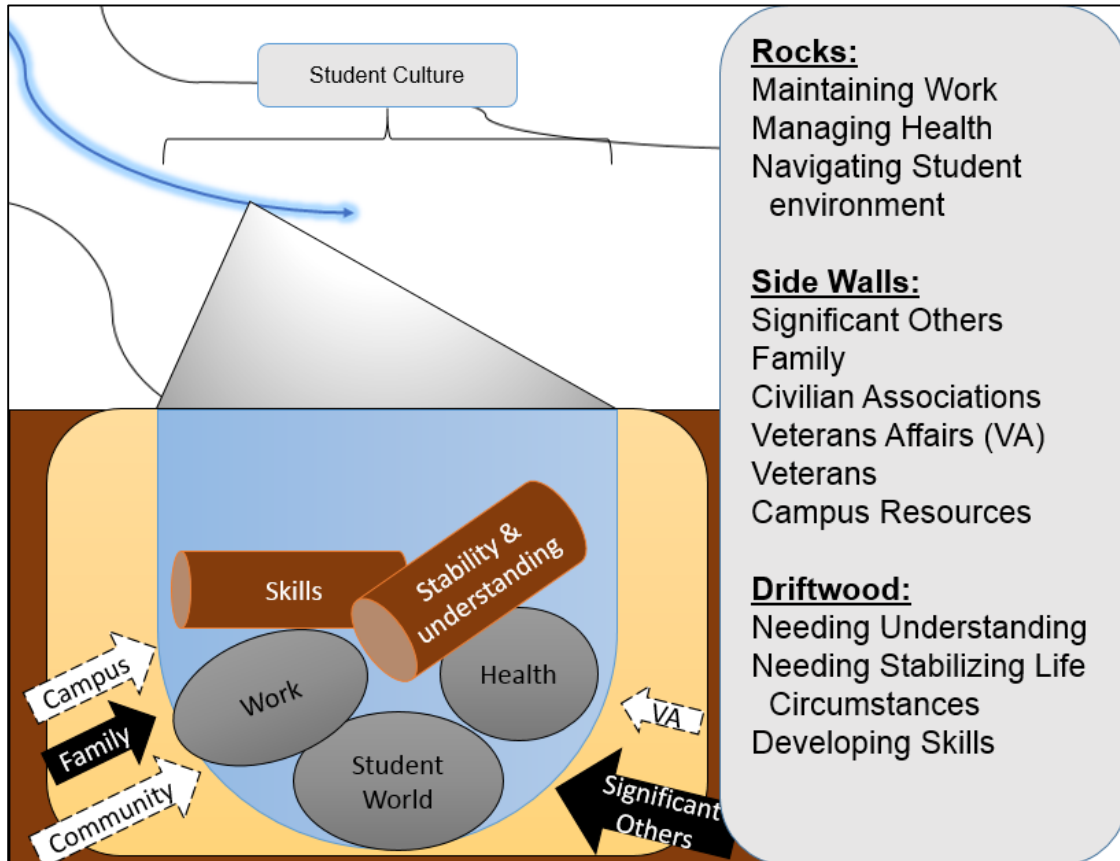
Student Culture

Skills

Stability & understanding

Work

Health

Student World

Campus

Family

Community

VA

Significant Others

**Rocks:**
Maintaining Work
Managing Health
Navigating Student environment

**Side Walls:**
Significant Others
Family
Civilian Associations
Veterans Affairs (VA)
Veterans
Campus Resources

**Driftwood:**
Needing Understanding
Needing Stabilizing Life Circumstances
Developing Skills